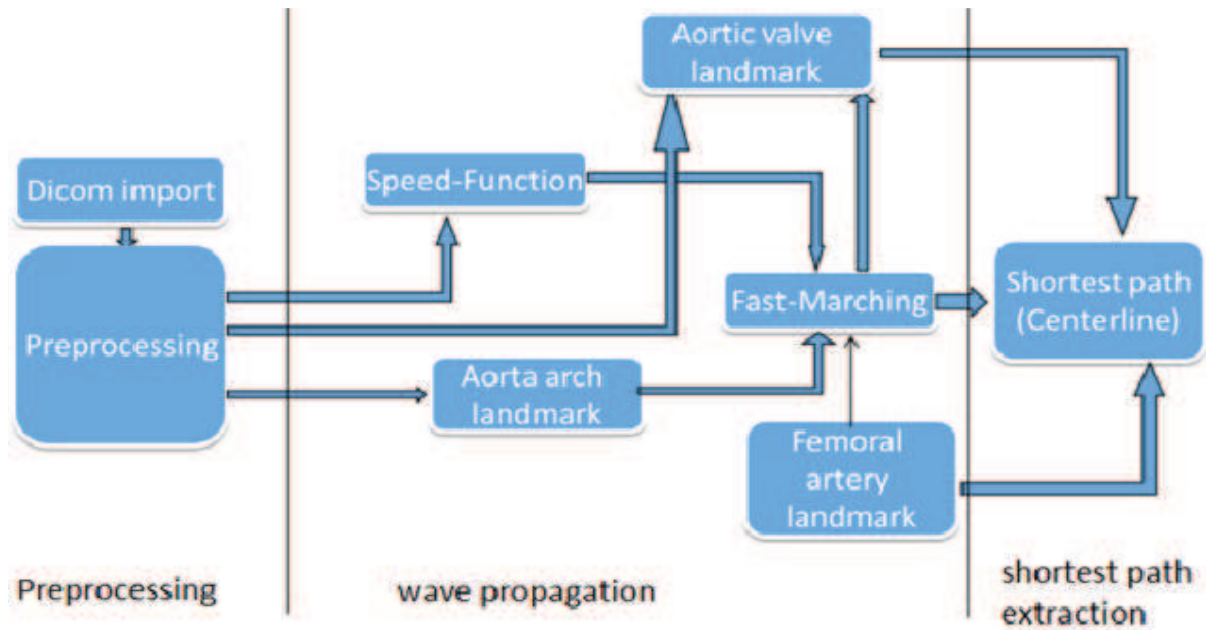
Aortic valve landmark

Dicom import

Speed-Function

Preprocessing

Fast-Marching

Shortest path (Centerline)

Aorta arch landmark

Femoral artery landmark

Preprocessing

wave propagation

shortest path extraction